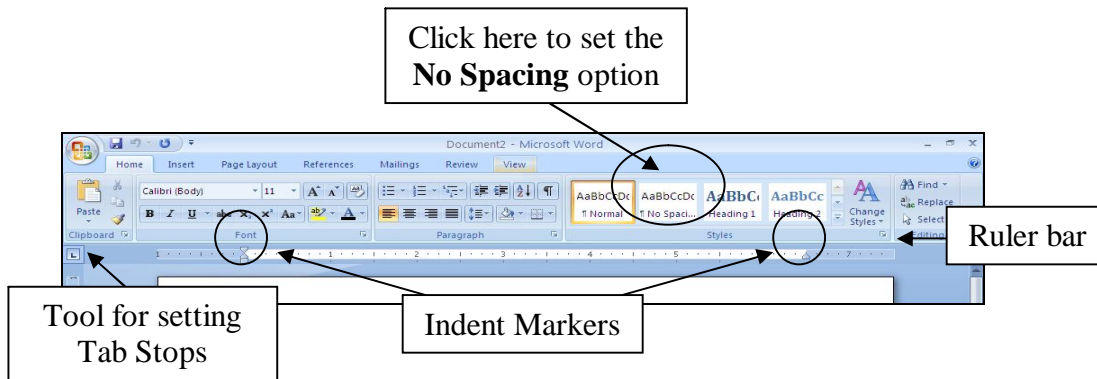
Click here to set the **No Spacing** option

Document2 - Microsoft Word

Home Insert Page Layout References Mailings Review View

Paste

Calibri (Body) 11

B I U abe $x_2$ $x^2$ Aa

Clipboard Font Paragraph Styles Editing

AaBbCcDc ¶ Normal

AaBbCcDc ¶ No Spaci...

AaBbC Heading 1

AaBbCc Heading 2

Change Styles

Find Replace Select

Ruler bar

Tool for setting Tab Stops

Indent Markers